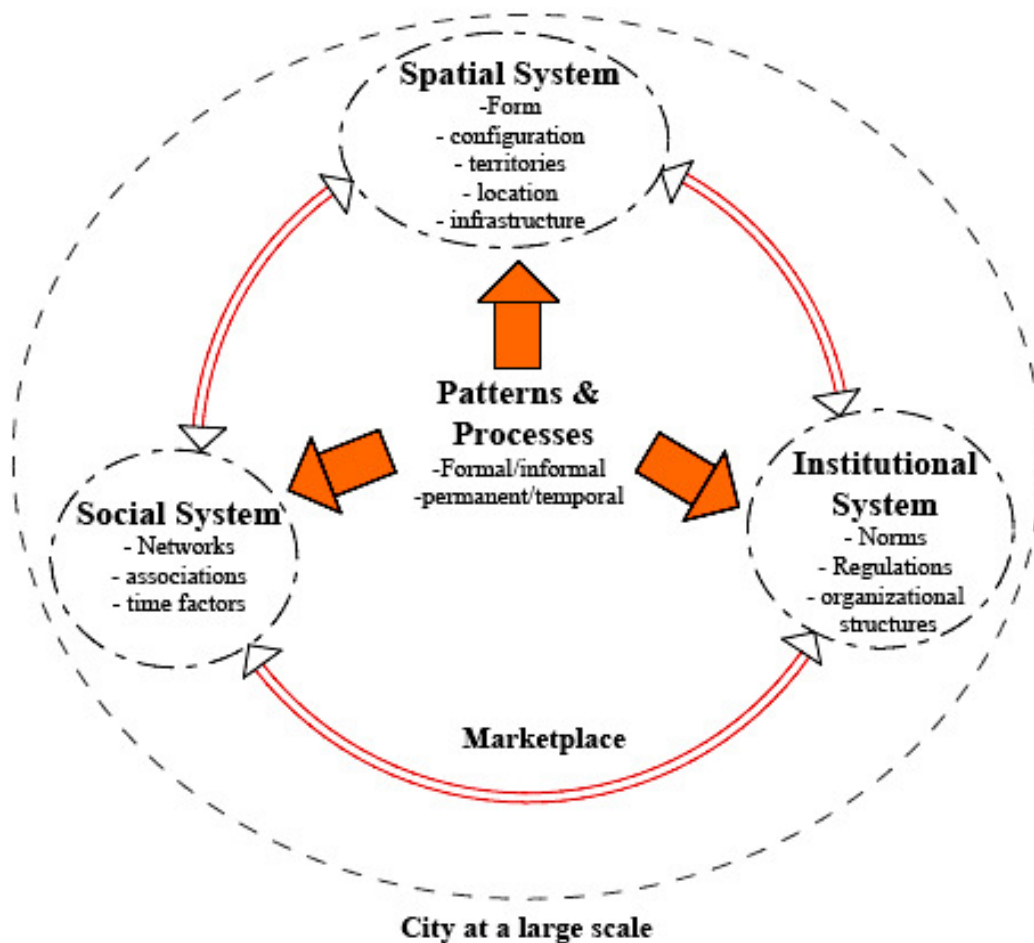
Spatial System
-Form
- configuration
- territories
- location
- infrastructure

Patterns & Processes
-Formal/informal
-permanent/temporal

Social System
- Networks
- associations
- time factors

Institutional System
- Norms
- Regulations
- organizational structures

Marketplace

City at a large scale